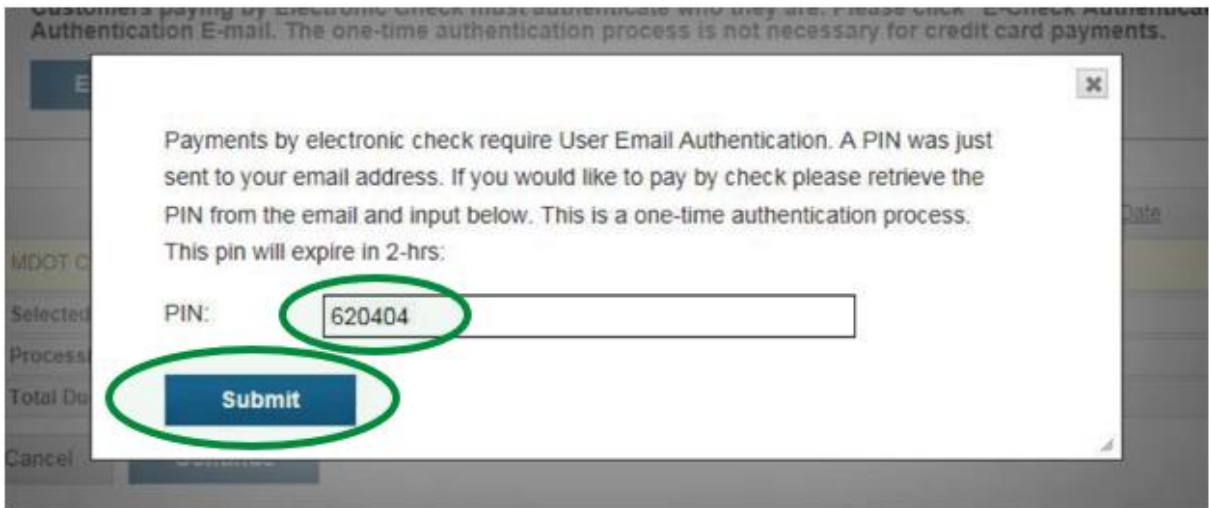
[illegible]
Authentication E-mail. The one-time authentication process is not necessary for credit card payments.

E

×

Payments by electronic check require User Email Authentication. A PIN was just sent to your email address. If you would like to pay by check please retrieve the PIN from the email and input below. This is a one-time authentication process. This pin will expire in 2-hrs:

PIN: 620404

Submit

Date
MDOT C
Selected
Processi
Total Du
Cancel
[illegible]